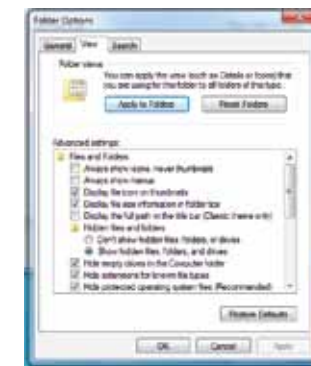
Folder Options

General View Search

Folder views

You can apply the view (such as Details or Icons) that you are using for this folder to all folders of this type.

Apply to Folders Reset Folders

Advanced settings:

Files and Folders

Always show icons, never thumbnails

Always show menus

Display file icon on thumbnails

Display file size information in folder tips

Display the full path in the title bar (Classic theme only)

Hidden files and folders

Don't show hidden files, folders, or drives

Show hidden files, folders, and drives

Hide empty drives in the Computer folder

Hide extensions for known file types

Hide protected operating system files (Recommended)

Restore Defaults

OK Cancel Apply